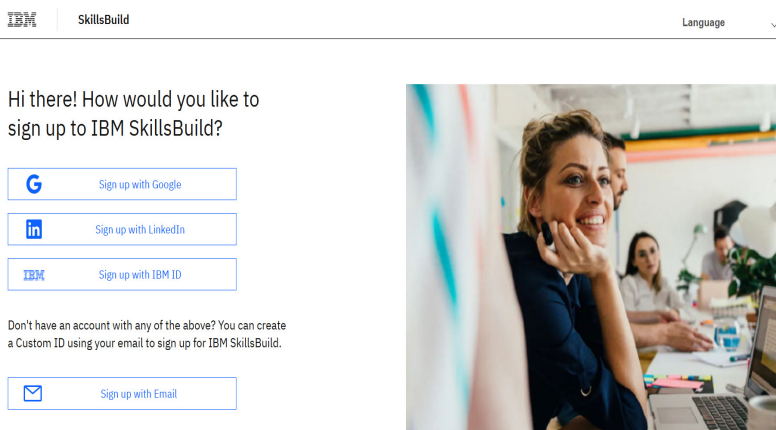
IBM SkillsBuild

Language

Hi there! How would you like to sign up to IBM SkillsBuild?

G Sign up with Google

in Sign up with LinkedIn

IBM Sign up with IBM ID

Don't have an account with any of the above? You can create a Custom ID using your email to sign up for IBM SkillsBuild.

Sign up with Email